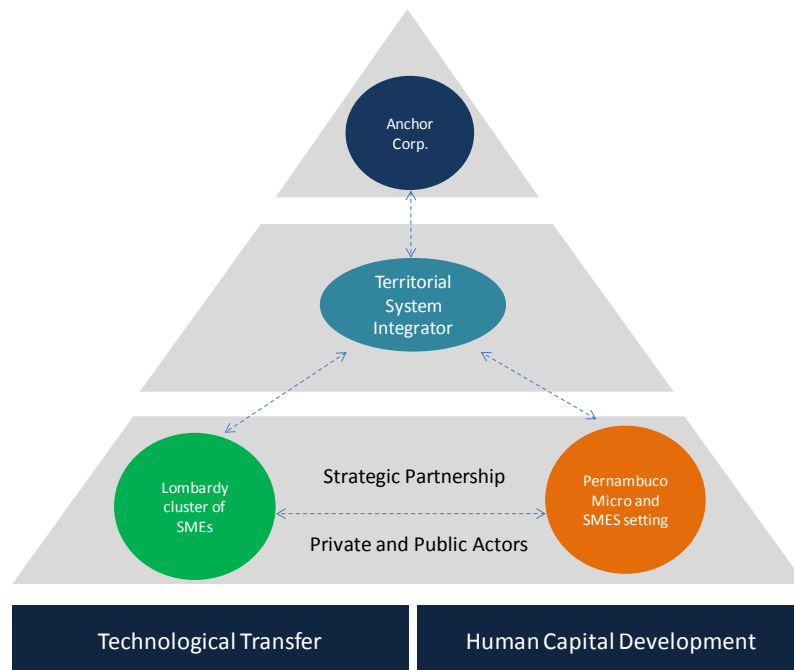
Anchor Corp.

Territorial System Integrator

Lombardy cluster of SMEs

Strategic Partnership

Private and Public Actors

Pernambuco Micro and SMES setting

Technological Transfer

Human Capital Development